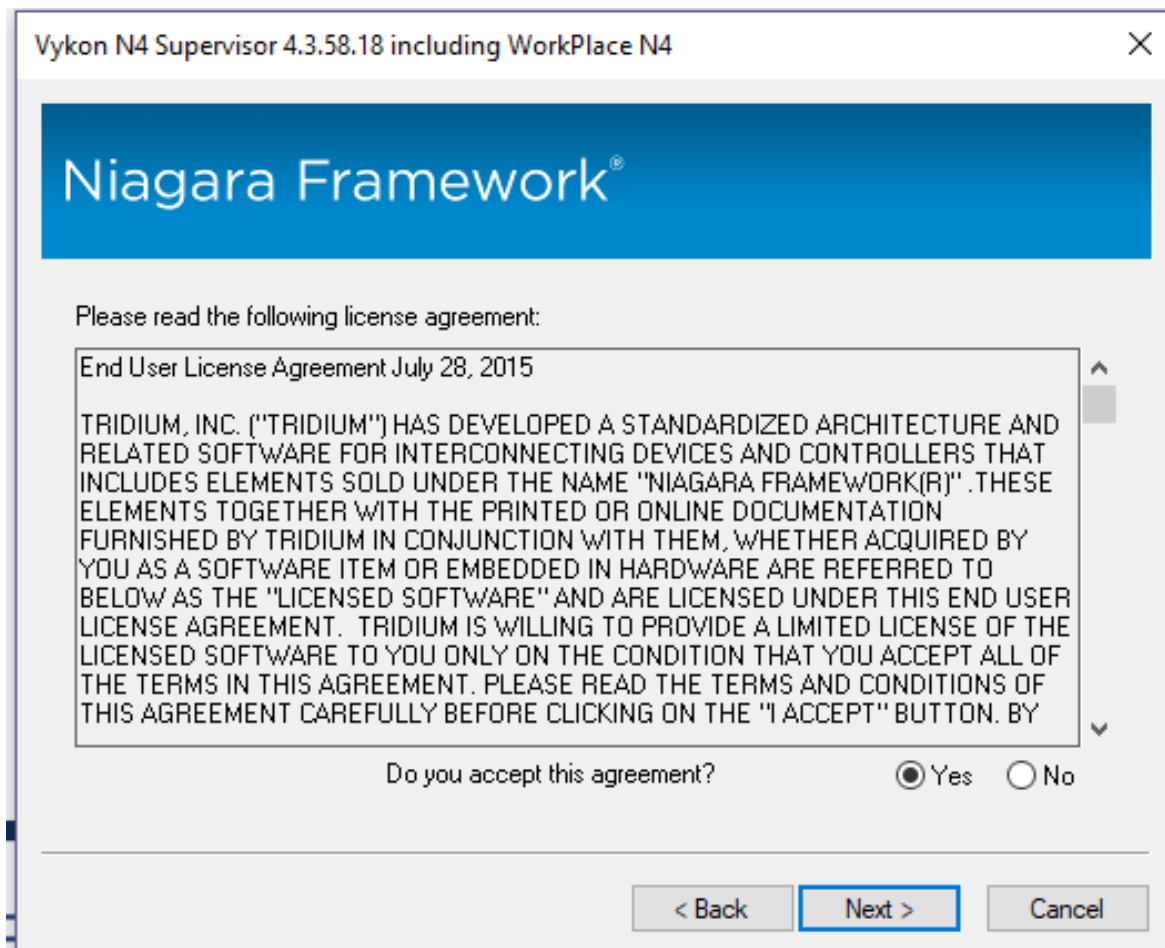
Vykon N4 Supervisor 4.3.58.18 including WorkPlace N4

Niagara Framework®

Please read the following license agreement:

End User License Agreement July 28, 2015

TRIDIUM, INC. ("TRIDIUM") HAS DEVELOPED A STANDARDIZED ARCHITECTURE AND RELATED SOFTWARE FOR INTERCONNECTING DEVICES AND CONTROLLERS THAT INCLUDES ELEMENTS SOLD UNDER THE NAME "NIAGARA FRAMEWORK(R)" .THESE ELEMENTS TOGETHER WITH THE PRINTED OR ONLINE DOCUMENTATION FURNISHED BY TRIDIUM IN CONJUNCTION WITH THEM, WHETHER ACQUIRED BY YOU AS A SOFTWARE ITEM OR EMBEDDED IN HARDWARE ARE REFERRED TO BELOW AS THE "LICENSED SOFTWARE" AND ARE LICENSED UNDER THIS END USER LICENSE AGREEMENT. TRIDIUM IS WILLING TO PROVIDE A LIMITED LICENSE OF THE LICENSED SOFTWARE TO YOU ONLY ON THE CONDITION THAT YOU ACCEPT ALL OF THE TERMS IN THIS AGREEMENT. PLEASE READ THE TERMS AND CONDITIONS OF THIS AGREEMENT CAREFULLY BEFORE CLICKING ON THE "I ACCEPT" BUTTON. BY

Do you accept this agreement?

Yes No

< Back Next > Cancel